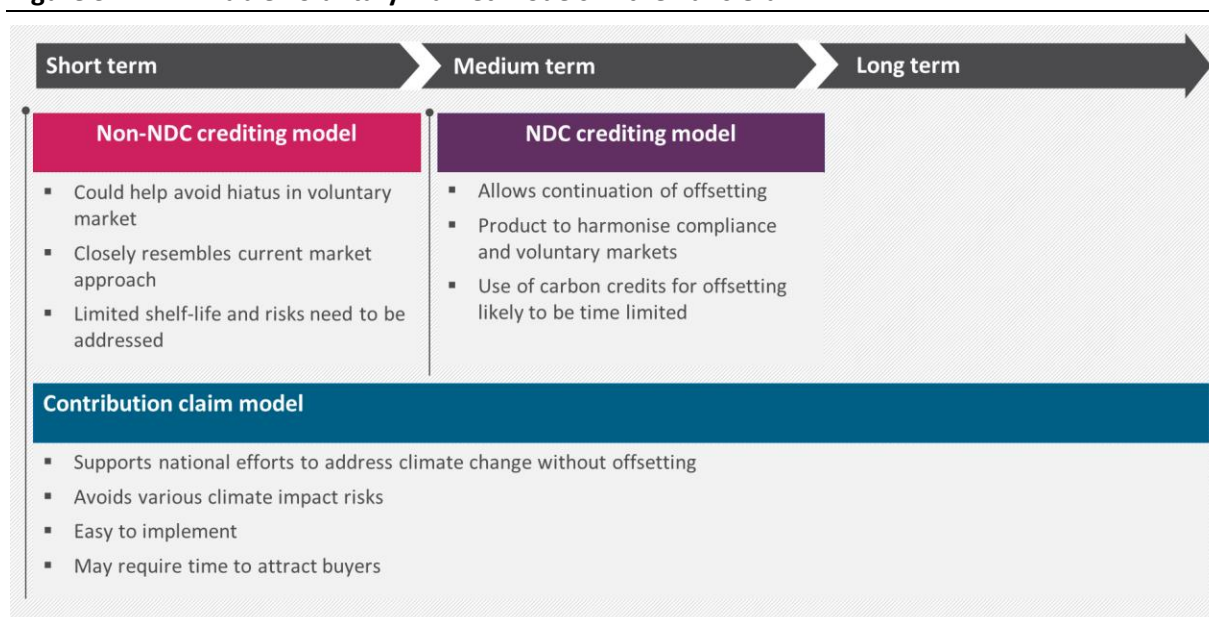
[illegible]

Short term

Medium term

Long term

Non-NDC crediting model

- Could help avoid hiatus in voluntary market
- Closely resembles current market approach
- Limited shelf-life and risks need to be addressed

NDC crediting model

- Allows continuation of offsetting
- Product to harmonise compliance and voluntary markets
- Use of carbon credits for offsetting likely to be time limited

Contribution claim model

- Supports national efforts to address climate change without offsetting
- Avoids various climate impact risks
- Easy to implement
- May require time to attract buyers